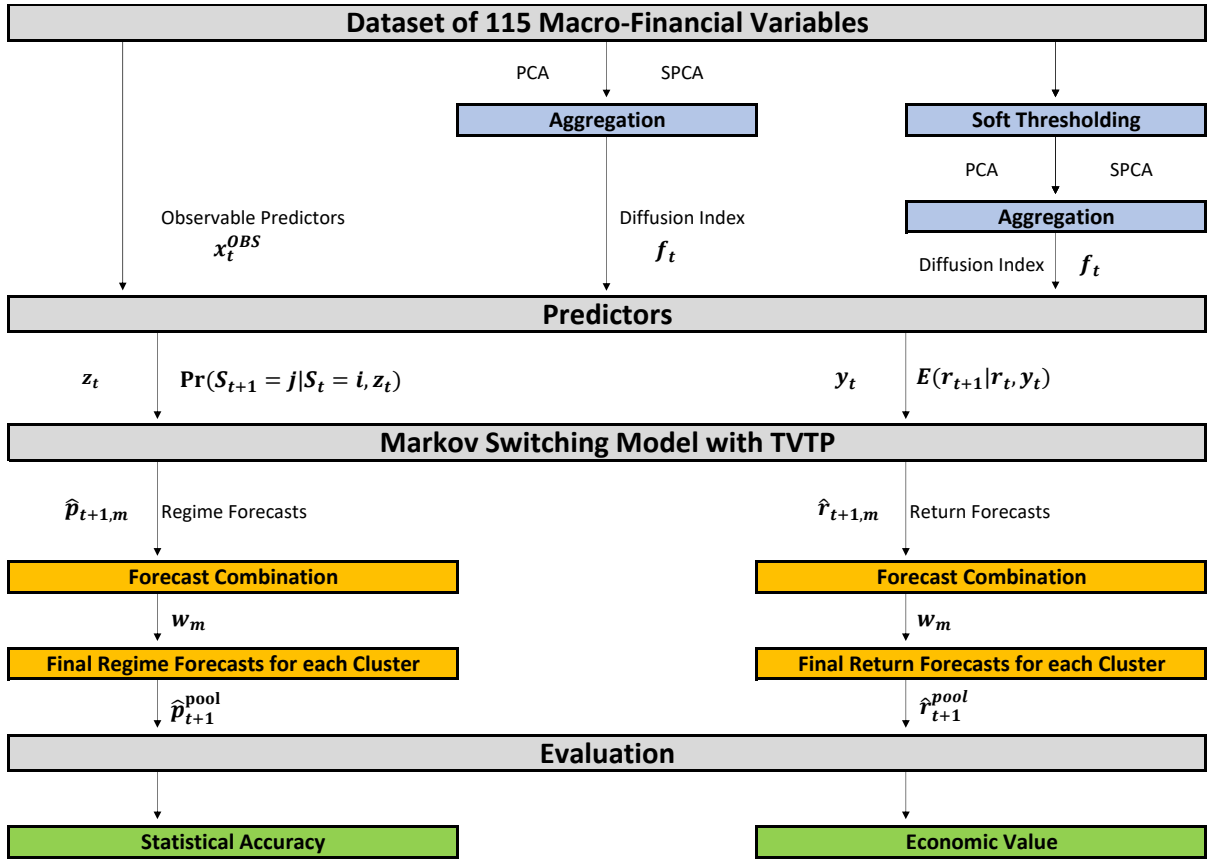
Dataset of 115 Macro-Financial Variables

PCA SPCA

Aggregation

Soft Thresholding

PCA SPCA

Aggregation

Observable Predictors $x_t^{OBS}$

Diffusion Index $f_t$

Diffusion Index $f_t$

Predictors

$z_t$ $\Pr(S_{t+1} = j | S_t = i, z_t)$

$y_t$ $E(r_{t+1} | r_t, y_t)$

Markov Switching Model with TVTP

$\hat{p}_{t+1,m}$ Regime Forecasts

$\hat{r}_{t+1,m}$ Return Forecasts

Forecast Combination

Forecast Combination

$w_m$

$w_m$

Final Regime Forecasts for each Cluster

Final Return Forecasts for each Cluster

$\hat{p}_{t+1}^{\text{pool}}$

$\hat{r}_{t+1}^{pool}$

Evaluation

Statistical Accuracy

Economic Value